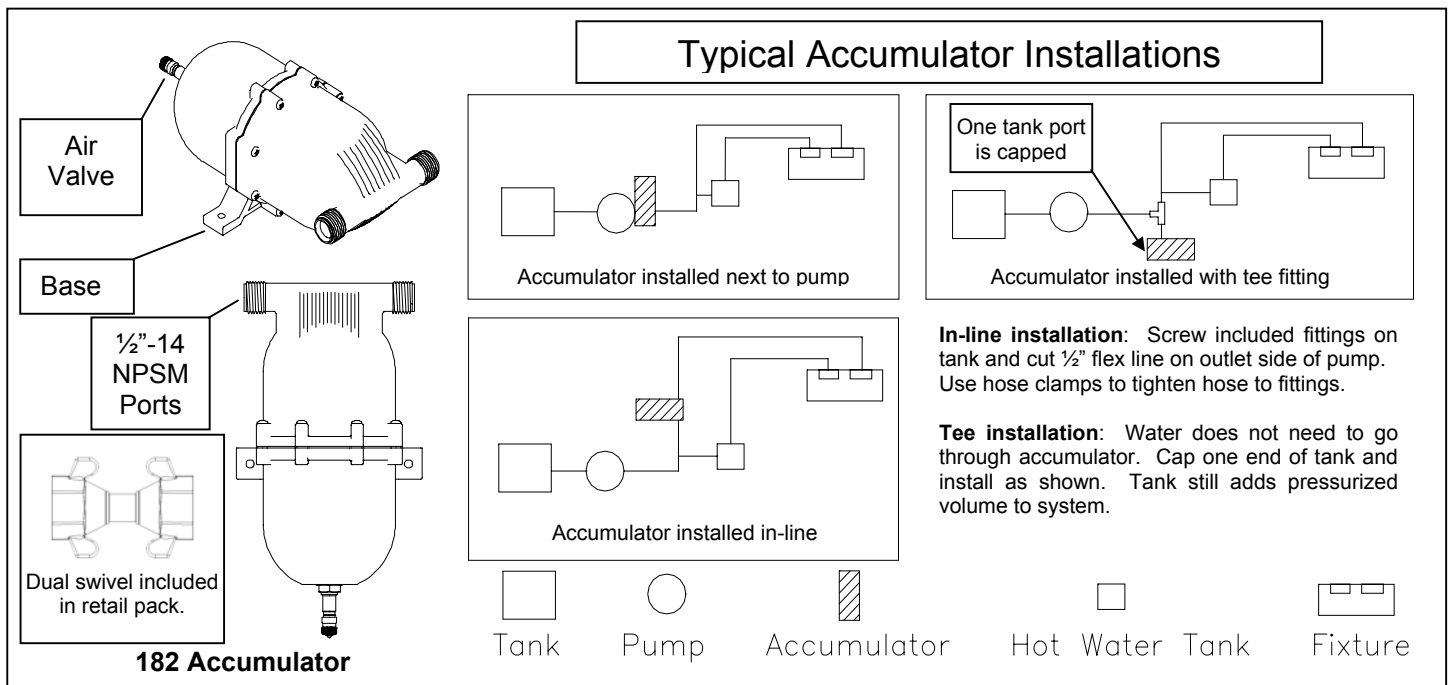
Air Valve

Base

½"-14 NPSM Ports

Dual swivel included in retail pack.

182 Accumulator

Typical Accumulator Installations

Accumulator installed next to pump

One tank port is capped

Accumulator installed with tee fitting

Accumulator installed in-line

**In-line installation**: Screw included fittings on tank and cut ½" flex line on outlet side of pump. Use hose clamps to tighten hose to fittings.

**Tee installation**: Water does not need to go through accumulator. Cap one end of tank and install as shown. Tank still adds pressurized volume to system.

Tank Pump Accumulator Hot Water Tank Fixture